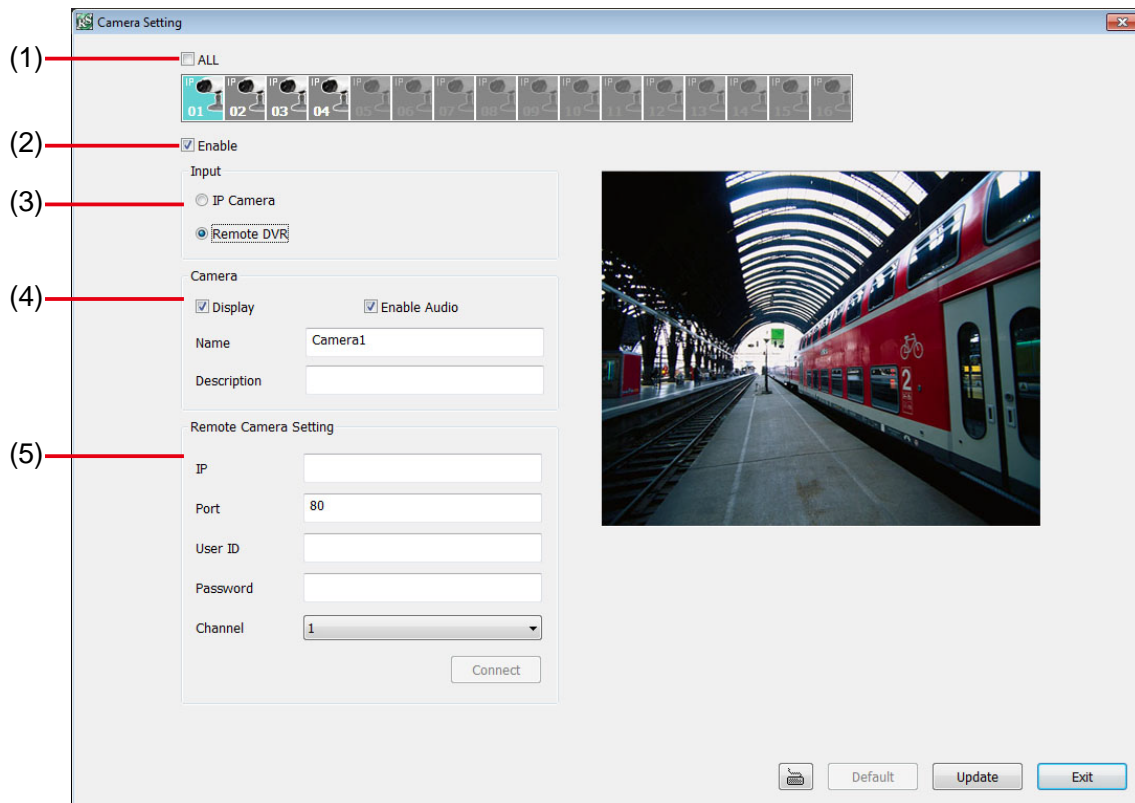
Camera Setting

(1)
ALL

IP 01 IP 02 IP 03 IP 04 IP 05 IP 06 IP 07 IP 08 IP 09 IP 10 IP 11 IP 12 IP 13 IP 14 IP 15 IP 16

(2)
Enable

Input
(3)
IP Camera
Remote DVR

Camera
(4)
Display
Enable Audio
Name Camera1
Description

Remote Camera Setting
(5)
IP
Port 80
User ID
Password
Channel 1
Connect

Default
Update
Exit